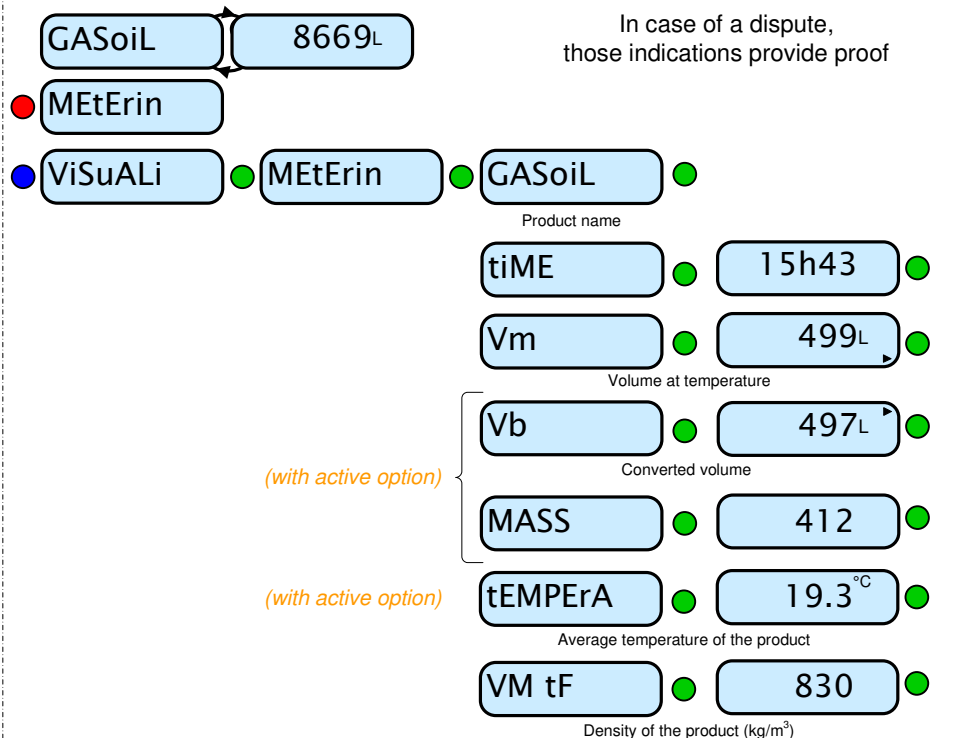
GASoiL 8669L

In case of a dispute, those indications provide proof

MEtErin

ViSuALi MEtErin GASoiL

Product name

tiME 15h43

Vm 499L

Volume at temperature

(with active option)

Vb 497L

Converted volume

MASS 412

(with active option)

tEMPErA 19.3°C

Average temperature of the product

VM tF 830

Density of the product (kg/m$^3$)